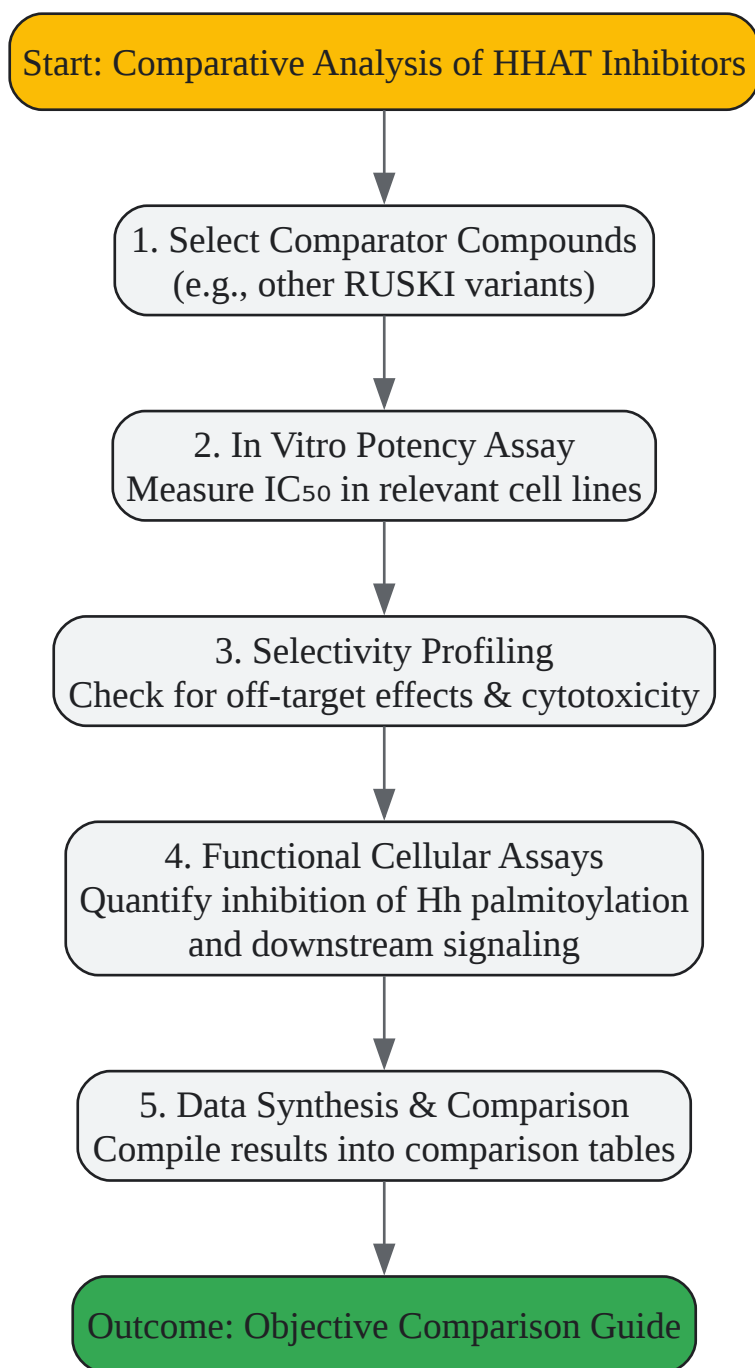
Start: Comparative Analysis of HHAT Inhibitors

1. Select Comparator Compounds (e.g., other RUSKI variants)

2. In Vitro Potency Assay Measure IC₅₀ in relevant cell lines

3. Selectivity Profiling Check for off-target effects & cytotoxicity

4. Functional Cellular Assays Quantify inhibition of Hh palmitoylation and downstream signaling

5. Data Synthesis & Comparison Compile results into comparison tables

Outcome: Objective Comparison Guide